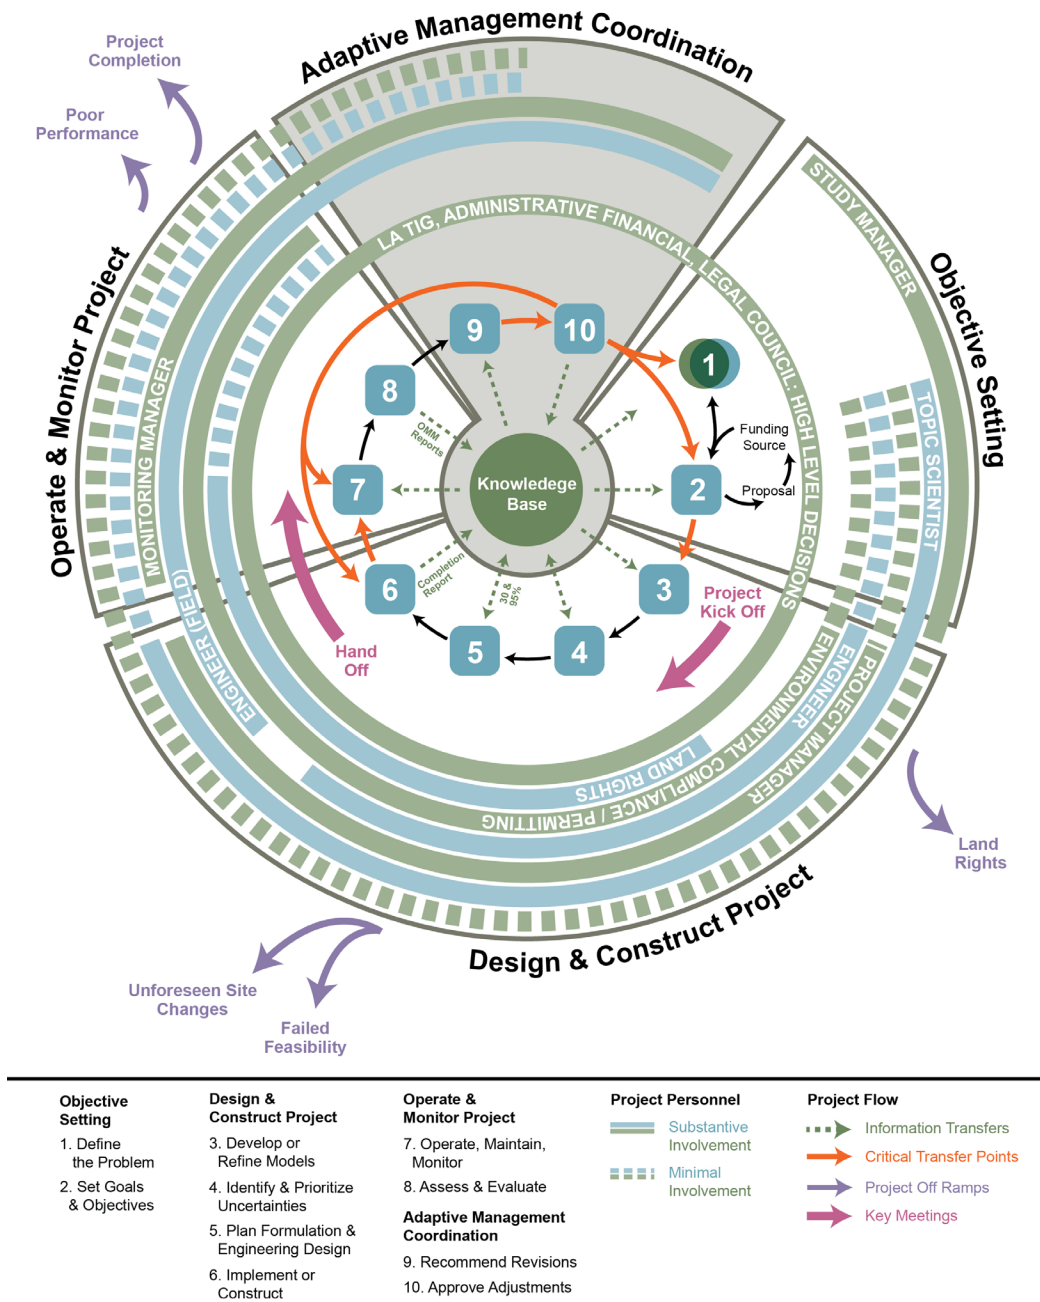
Adaptive Management Coordination

Project Completion

Poor Performance

Operate & Monitor Project

Objective Setting

Design & Construct Project

LA TIG, ADMINISTRATIVE FINANCIAL, LEGAL COUNCIL: HIGH LEVEL DECISIONS

STUDY MANAGER

TOPIC SCIENTIST

MONITORING MANAGER

ENGINEER (FIELD)

PROJECT MANAGER

ENGINEER

ENVIRONMENTAL COMPLIANCE / PERMITTING

LAND RIGHTS

9

10

1

8

OMM Reports

Funding Source

7

Knowledege Base

2

Proposal

6

Completion Report

30 & 95%

3

Project Kick Off

Hand Off

5

4

Land Rights

Unforeseen Site Changes

Failed Feasibility

Objective Setting
1. Define the Problem
2. Set Goals & Objectives

Design & Construct Project
3. Develop or Refine Models
4. Identify & Prioritize Uncertainties
5. Plan Formulation & Engineering Design
6. Implement or Construct

Operate & Monitor Project
7. Operate, Maintain, Monitor
8. Assess & Evaluate

Adaptive Management Coordination
9. Recommend Revisions
10. Approve Adjustments

Project Personnel
Substantive Involvement
Minimal Involvement

Project Flow
Information Transfers
Critical Transfer Points
Project Off Ramps
Key Meetings